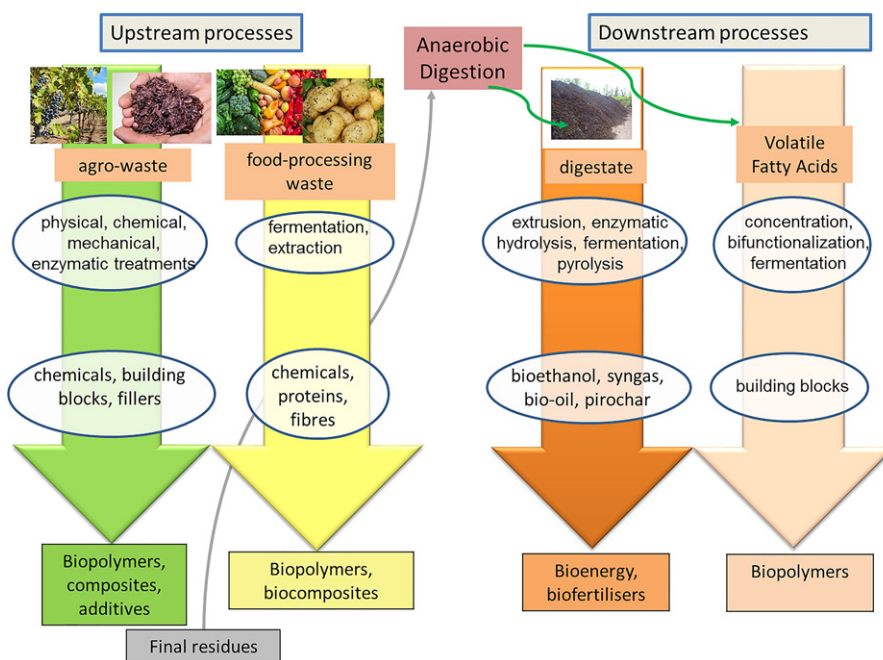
Upstream processes

Anaerobic Digestion

Downstream processes

agro-waste

food-processing waste

digestate

Volatile Fatty Acids

physical, chemical, mechanical, enzymatic treatments

fermentation, extraction

extrusion, enzymatic hydrolysis, fermentation, pyrolysis

concentration, bifunctionalization, fermentation

chemicals, building blocks, fillers

chemicals, proteins, fibres

bioethanol, syngas, bio-oil, pirochar

building blocks

Biopolymers, composites, additives

Biopolymers, biocomposites

Bioenergy, biofertilisers

Biopolymers

Final residues